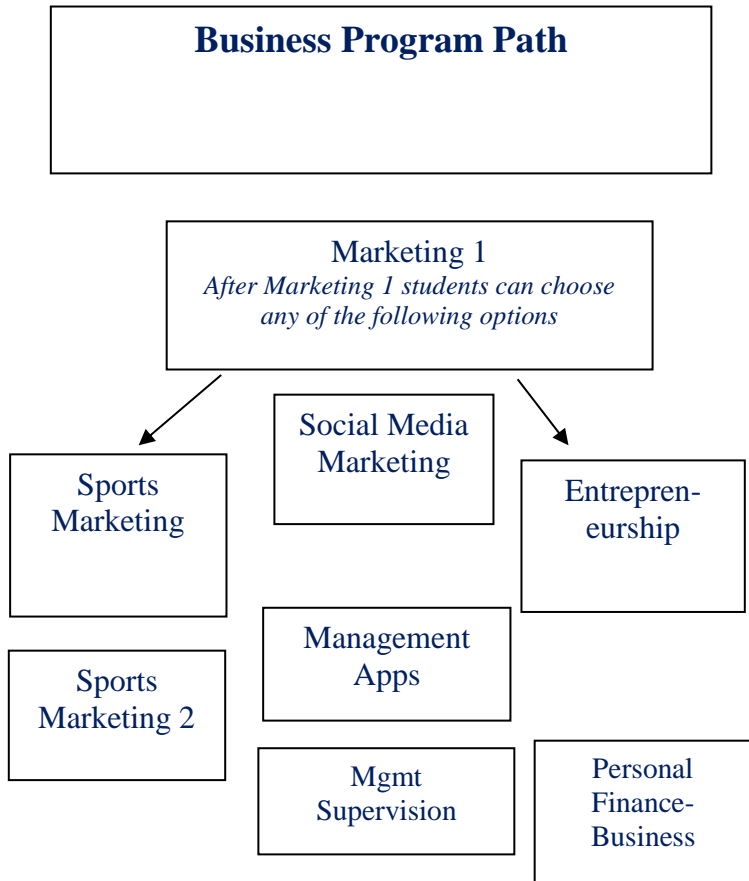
Business Program Path

Marketing 1
*After Marketing 1 students can choose any of the following options*

Sports Marketing

Social Media Marketing

Entrepreneurship

Sports Marketing 2

Management Apps

Mgmt Supervision

Personal Finance-Business